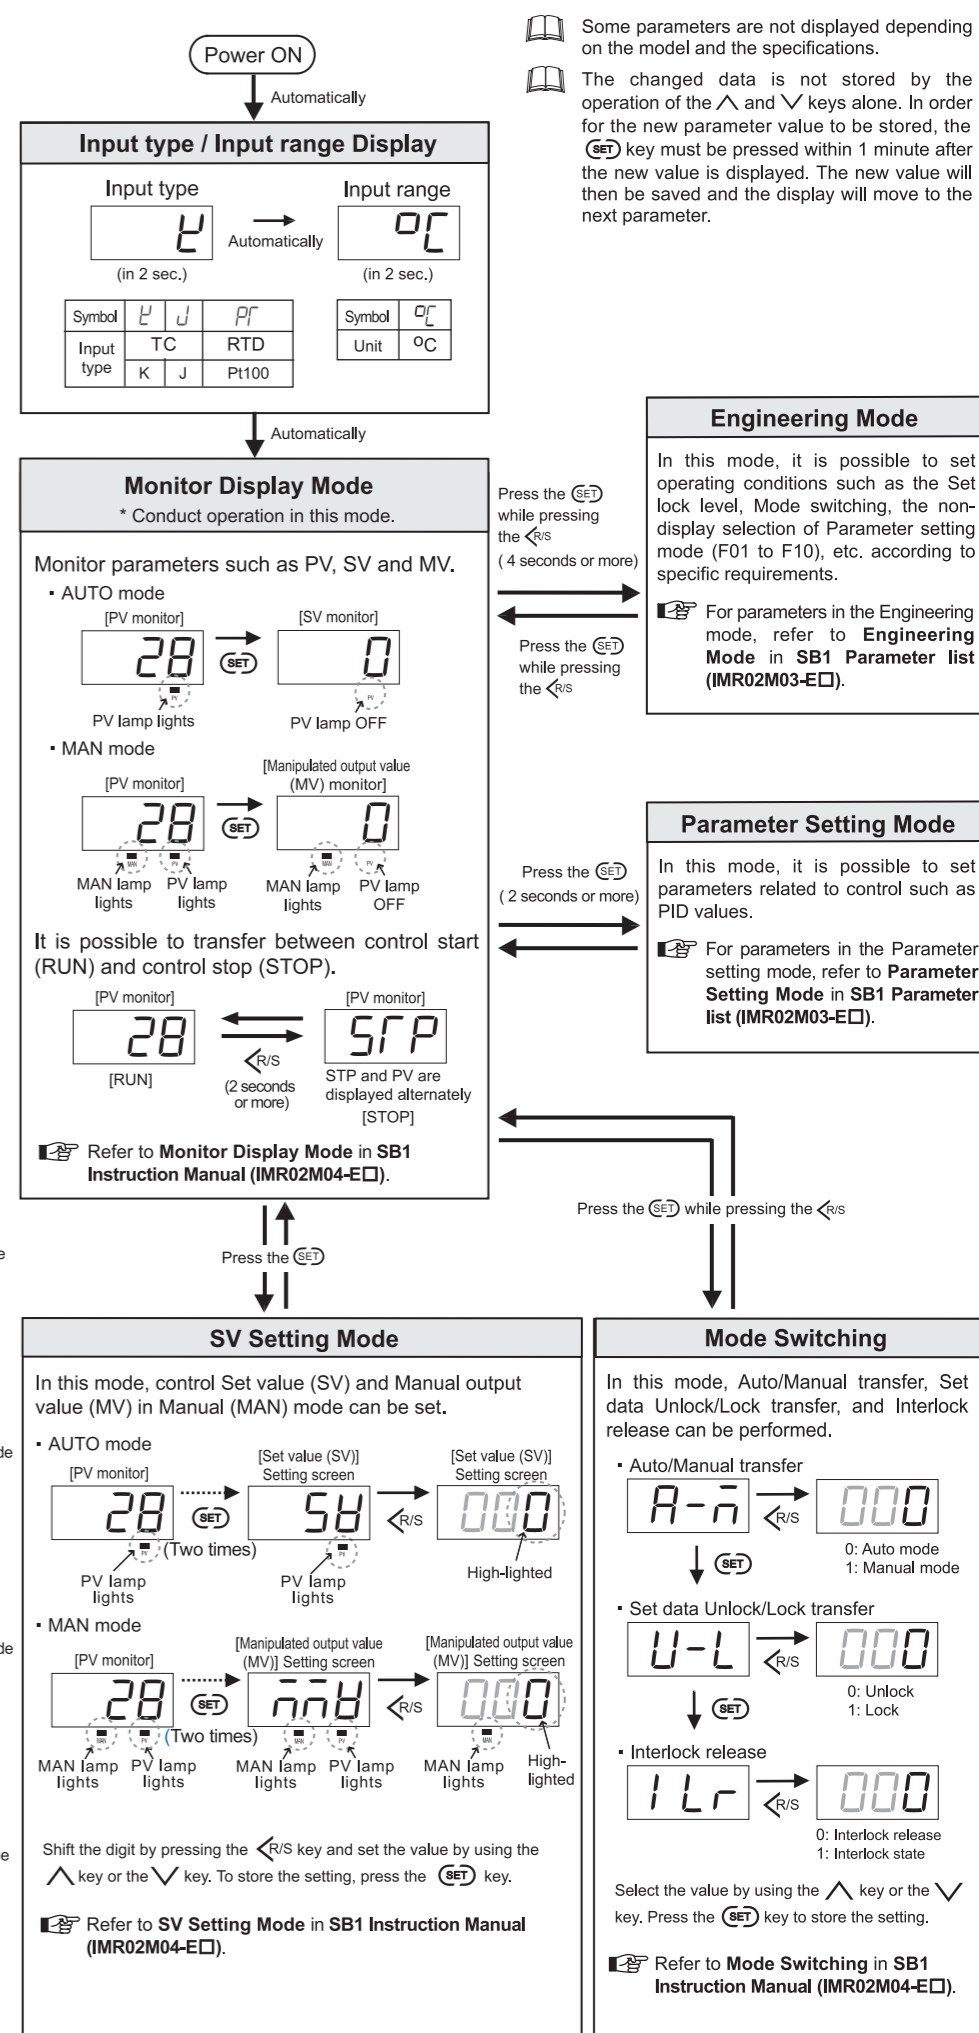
Power ON

Automatically

Input type / Input range Display

Input type

K

Automatically

Input range

°C

(in 2 sec.)

(in 2 sec.)

| Symbol | K | J | PT |
|---|---|---|---|
| Input type | TC | | RTD |
| | K | J | Pt100 |

| Symbol | °C |
|---|---|
| Unit | °C |

Automatically

Some parameters are not displayed depending on the model and the specifications.

The changed data is not stored by the operation of the $\wedge$ and $\vee$ keys alone. In order for the new parameter value to be stored, the SET key must be pressed within 1 minute after the new value is displayed. The new value will then be saved and the display will move to the next parameter.

Monitor Display Mode

* Conduct operation in this mode.

Monitor parameters such as PV, SV and MV.

▪ AUTO mode

[PV monitor]

28

SET

[SV monitor]

0

PV lamp lights

PV lamp OFF

▪ MAN mode

[PV monitor]

28

SET

[Manipulated output value (MV) monitor]

0

MAN lamp lights

PV lamp lights

MAN lamp lights

PV lamp OFF

It is possible to transfer between control start (RUN) and control stop (STOP).

[PV monitor]

28

[RUN]

R/S

(2 seconds or more)

[PV monitor]

STP

STP and PV are displayed alternately

[STOP]

Refer to Monitor Display Mode in SB1 Instruction Manual (IMR02M04-E□).

Press the SET while pressing the R/S ( 4 seconds or more)

Press the SET while pressing the R/S

Engineering Mode

In this mode, it is possible to set operating conditions such as the Set lock level, Mode switching, the non-display selection of Parameter setting mode (F01 to F10), etc. according to specific requirements.

For parameters in the Engineering mode, refer to Engineering Mode in SB1 Parameter list (IMR02M03-E□).

Press the SET ( 2 seconds or more)

Parameter Setting Mode

In this mode, it is possible to set parameters related to control such as PID values.

For parameters in the Parameter setting mode, refer to Parameter Setting Mode in SB1 Parameter list (IMR02M03-E□).

Press the SET while pressing the R/S

Press the SET

SV Setting Mode

In this mode, control Set value (SV) and Manual output value (MV) in Manual (MAN) mode can be set.

▪ AUTO mode

[PV monitor]

28

SET

(Two times)

[Set value (SV)] Setting screen

SV

R/S

[Set value (SV)] Setting screen

000

High-lighted

PV lamp lights

PV lamp lights

▪ MAN mode

[PV monitor]

28

SET

(Two times)

[Manipulated output value (MV)] Setting screen

mnV

R/S

[Manipulated output value (MV)] Setting screen

000

MAN lamp lights

PV lamp lights

MAN lamp lights

PV lamp lights

MAN lamp lights

High-lighted

Shift the digit by pressing the R/S key and set the value by using the $\wedge$ key or the $\vee$ key. To store the setting, press the SET key.

Refer to SV Setting Mode in SB1 Instruction Manual (IMR02M04-E□).

Mode Switching

In this mode, Auto/Manual transfer, Set data Unlock/Lock transfer, and Interlock release can be performed.

▪ Auto/Manual transfer

A-M

R/S

000

0: Auto mode
1: Manual mode

SET

▪ Set data Unlock/Lock transfer

U-L

R/S

000

0: Unlock
1: Lock

SET

▪ Interlock release

ILr

R/S

000

0: Interlock release
1: Interlock state

Select the value by using the $\wedge$ key or the $\vee$ key. Press the SET key to store the setting.

Refer to Mode Switching in SB1 Instruction Manual (IMR02M04-E□).